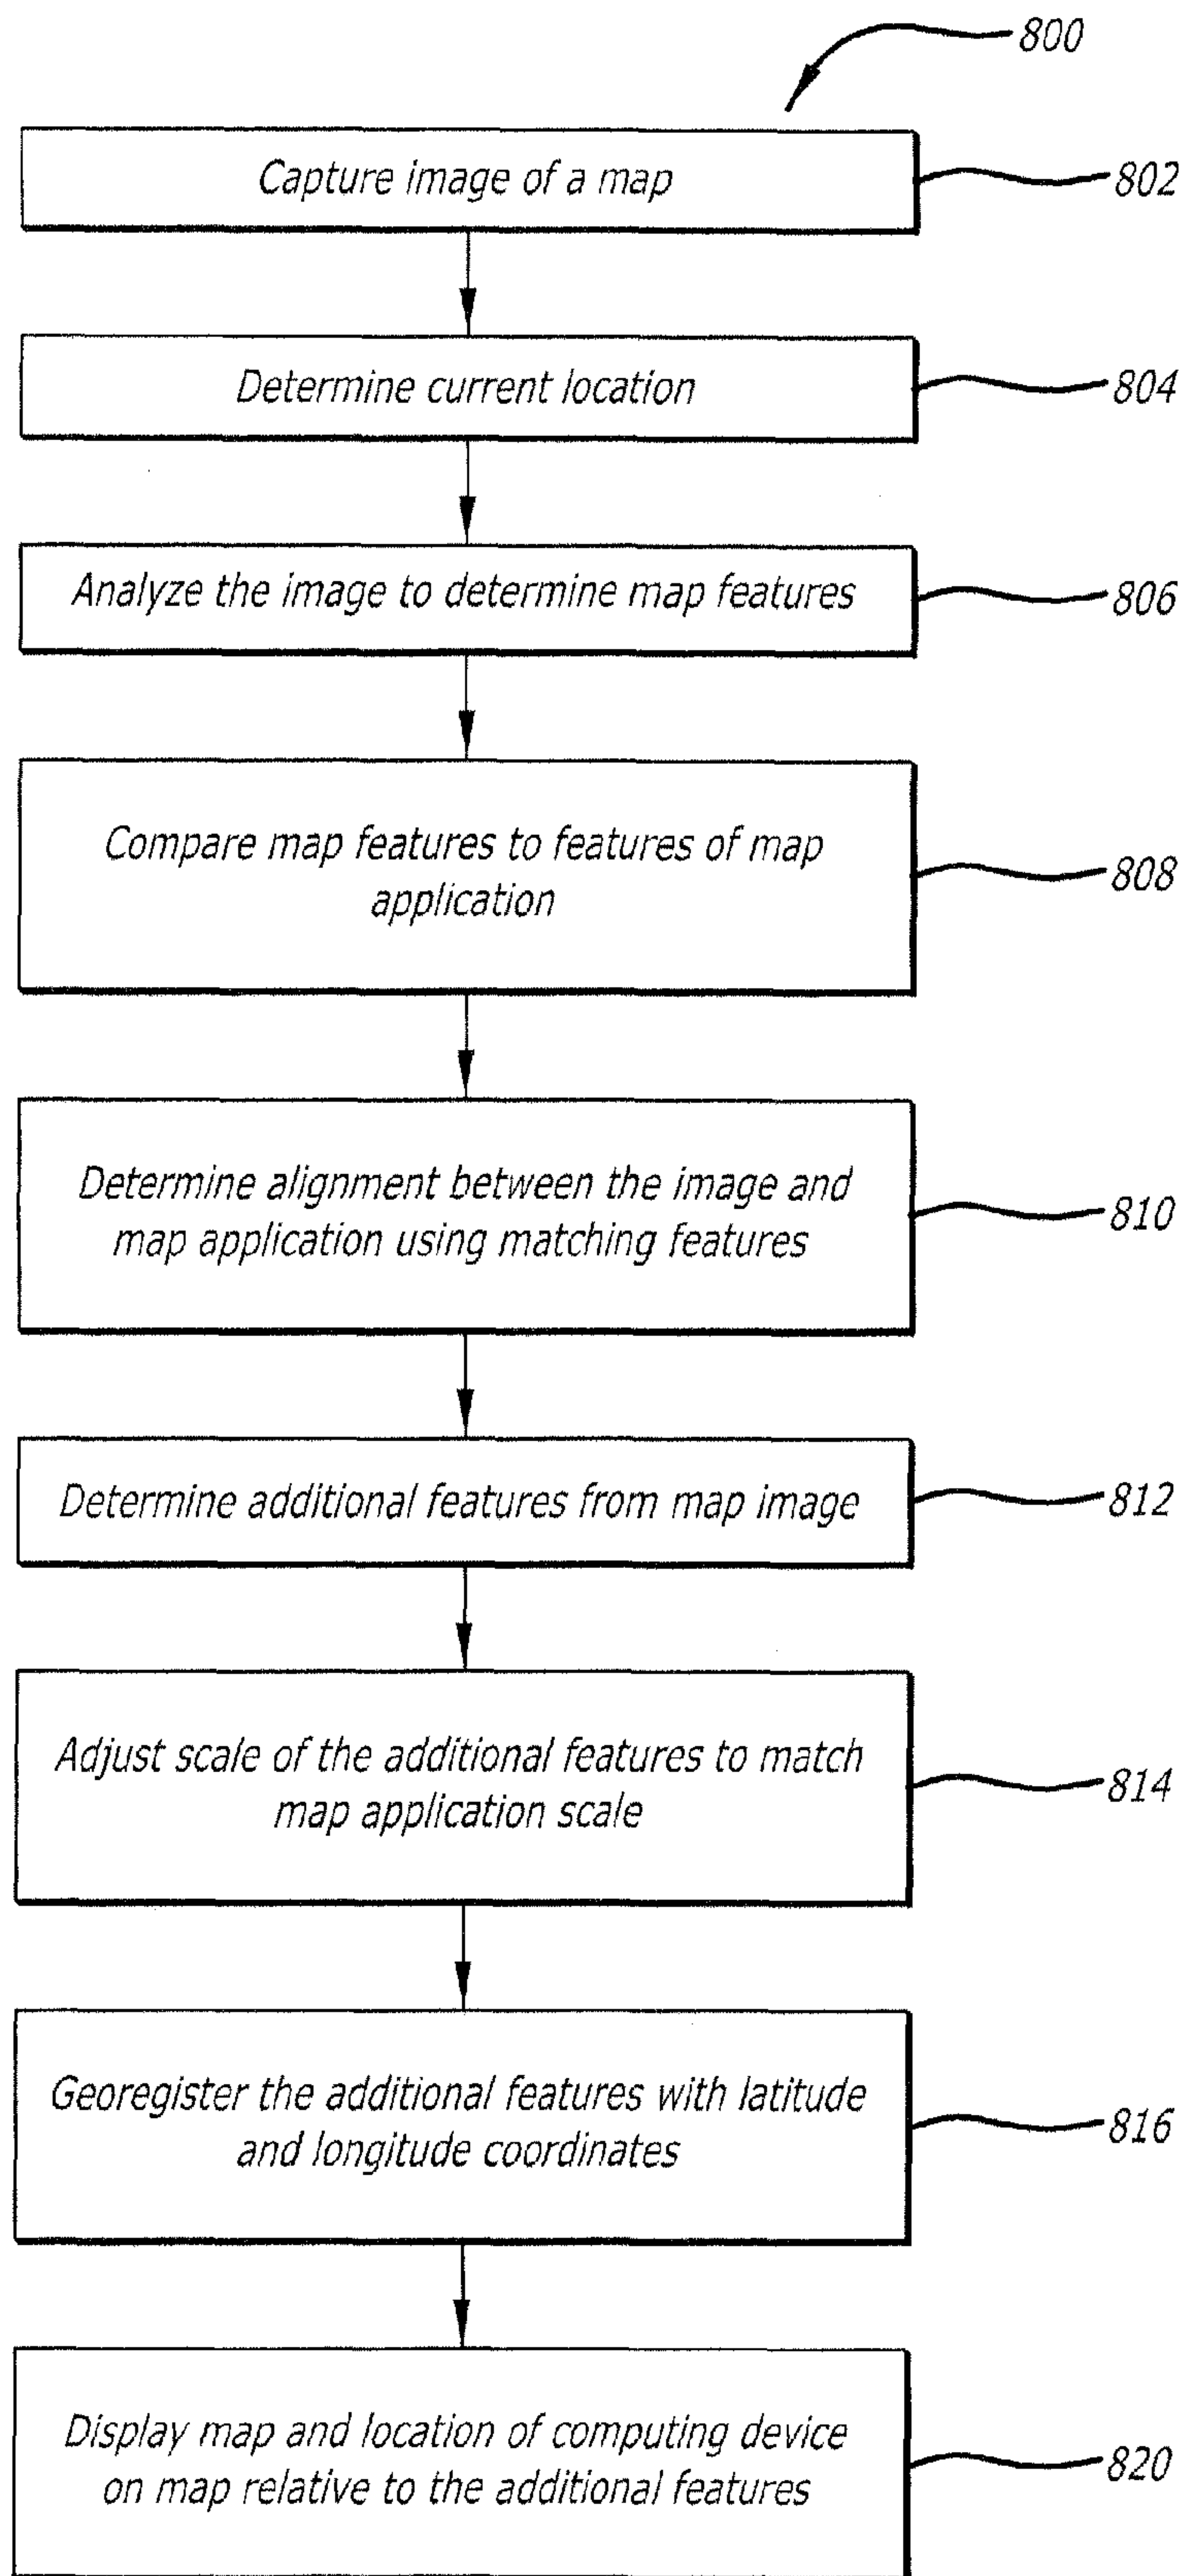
800

Capture image of a map

802

Determine current location

804

Analyze the image to determine map features

806

Compare map features to features of map application

808

Determine alignment between the image and map application using matching features

810

Determine additional features from map image

812

Adjust scale of the additional features to match map application scale

814

Georegister the additional features with latitude and longitude coordinates

816

Display map and location of computing device on map relative to the additional features

820